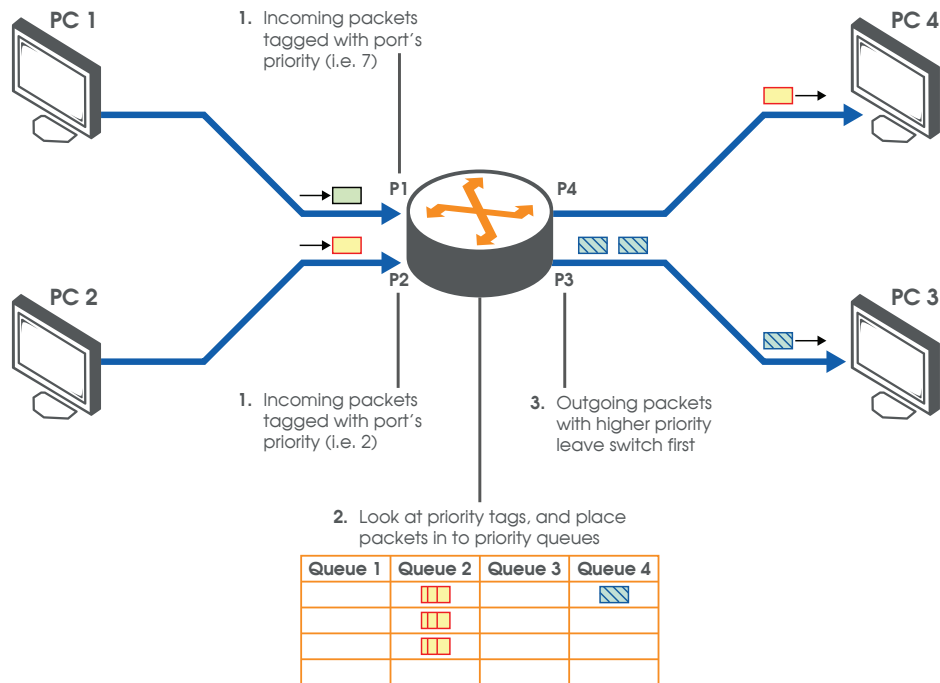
PC 1

1. Incoming packets tagged with port's priority (i.e. 7)

PC 4

P1

P4

P2

P3

PC 2

PC 3

1. Incoming packets tagged with port's priority (i.e. 2)

3. Outgoing packets with higher priority leave switch first

2. Look at priority tags, and place packets in to priority queues

| Queue 1 | Queue 2 | Queue 3 | Queue 4 |
|---|---|---|---|
| | | | |
| | | | |
| | | | |
| | | | |